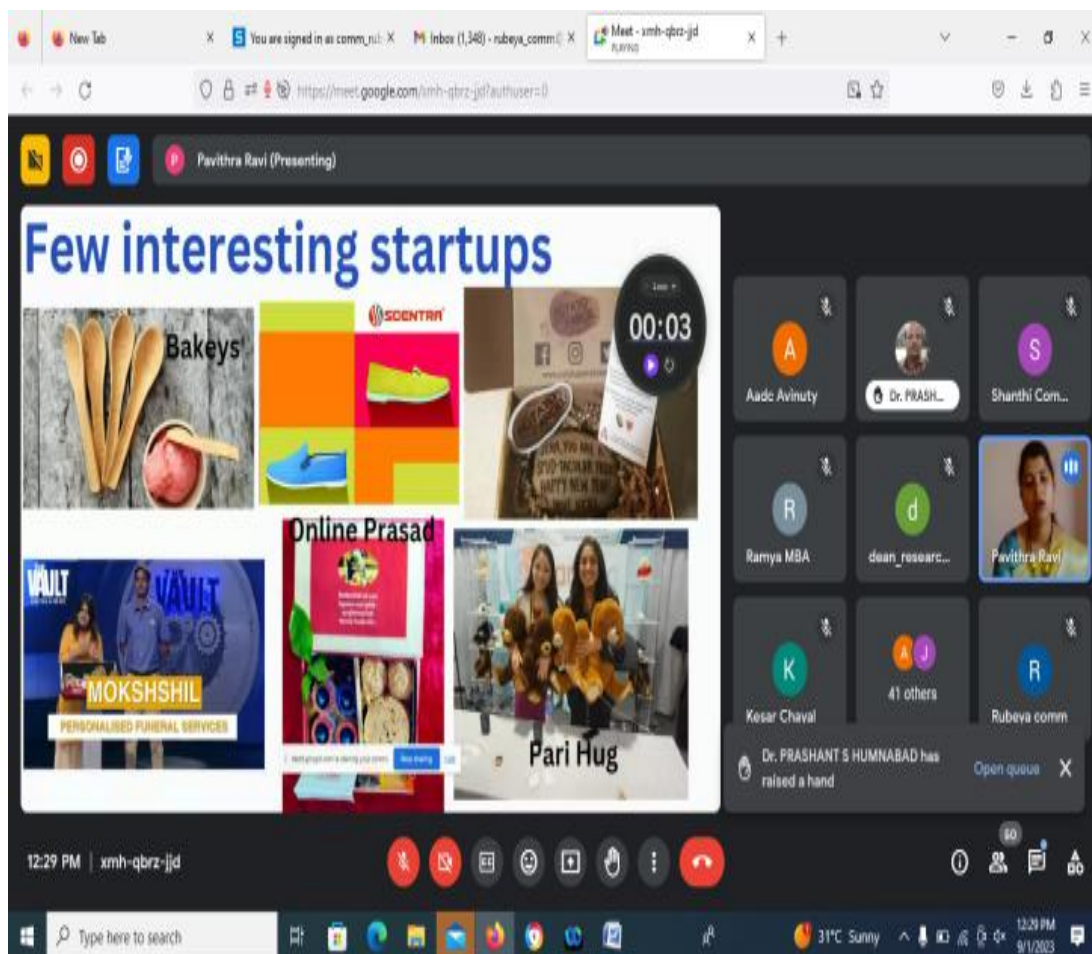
New Tab
You are signed in as comm_rub
Inbox (1,348) - rubeya_comm
Meet - xmh-qbrz-jjd
PLAYING

https://meet.google.com/xmh-qbrz-jjd?authuser=0

Pavithra Ravi (Presenting)

Few interesting startups

Bakeys

SCENTRA

00:03

Online Prasad

VAULT

MOKSHSHIL

PERSONALISED FUNERAL SERVICES

Pari Hug

Aadc Avinuty
Dr. PRASH...
Shanthi Com...
Ramya MBA
dean_researc...
Pavithra Ravi
Kesar Chaval
41 others
Rubeya comm

Dr. PRASHANT S HUMNABAD has raised a hand
Open queue

12:29 PM | xmh-qbrz-jjd

60

Type here to search

31°C Sunny
12:29 PM
9/1/2023